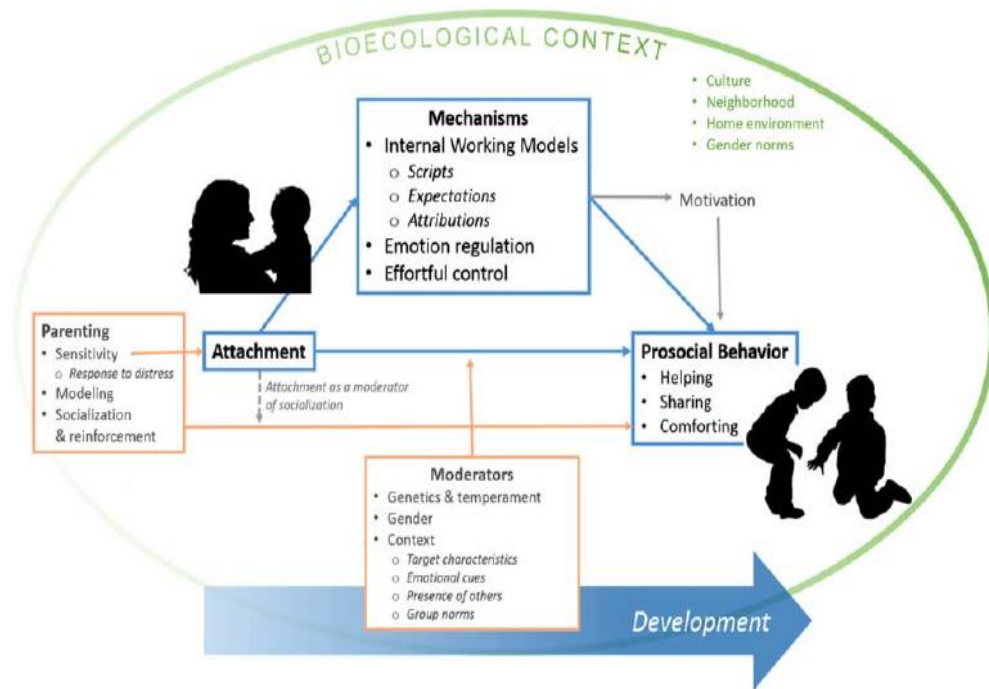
BIOECOLOGICAL CONTEXT

• Culture
• Neighborhood
• Home environment
• Gender norms

Mechanisms
• Internal Working Models
  o Scripts
  o Expectations
  o Attributions
• Emotion regulation
• Effortful control

Motivation

Parenting
• Sensitivity
  o Response to distress
• Modeling
• Socialization & reinforcement

Attachment

Attachment as a moderator of socialization

Prosocial Behavior
• Helping
• Sharing
• Comforting

Moderators
• Genetics & temperament
• Gender
• Context
  o Target characteristics
  o Emotional cues
  o Presence of others
  o Group norms

Development